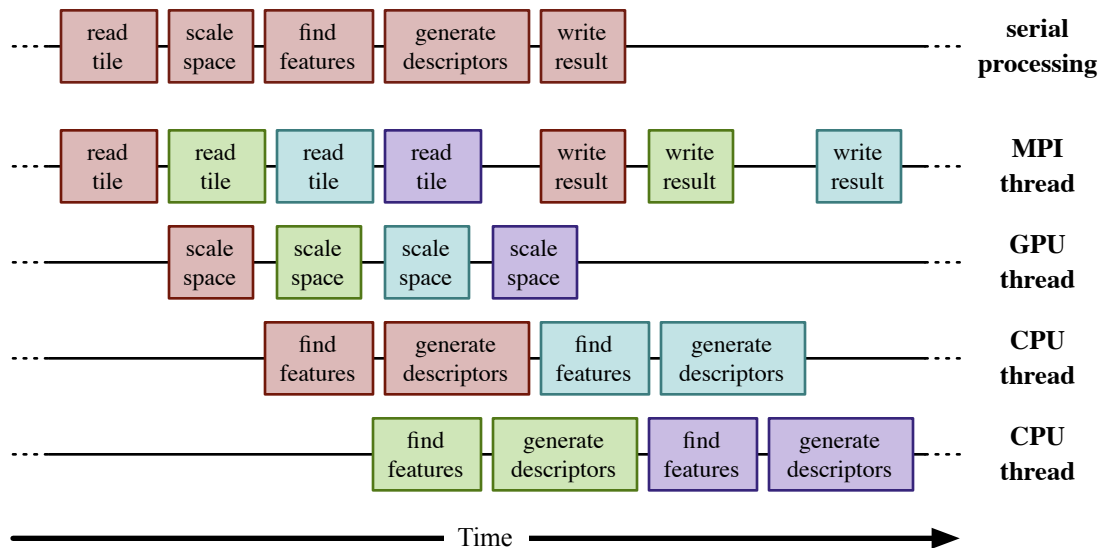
read tile scale space find features generate descriptors write result **serial processing**

read tile read tile read tile read tile write result write result write result **MPI thread**

scale space scale space scale space scale space **GPU thread**

find features generate descriptors find features generate descriptors **CPU thread**

find features generate descriptors find features generate descriptors **CPU thread**

Time